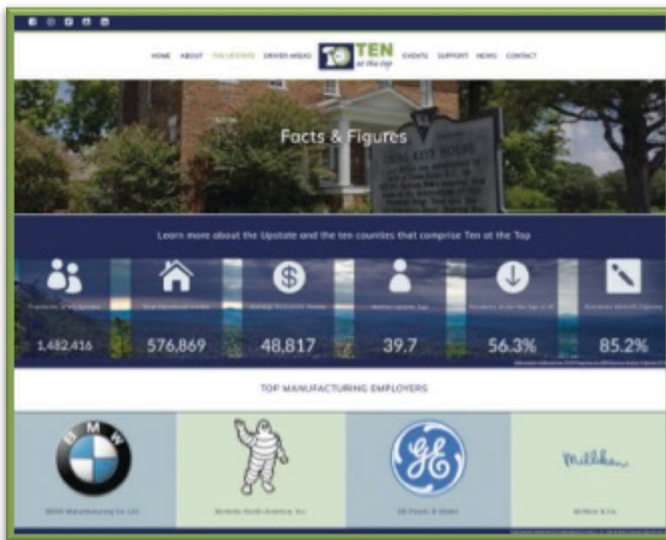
HOME ABOUT THE UPSTATE DRIVER AREAS TEN at the top EVENTS SUPPORT NEWS CONTACT

Facts & Figures

Learn more about the Upstate and the ten counties that comprise Ten at the Top

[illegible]
1,482,416

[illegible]
576,869

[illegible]
48,817

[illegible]
39.7

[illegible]
56.3%

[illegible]
85.2%

TOP MANUFACTURING EMPLOYERS

BMW
BMW Manufacturing Co. LLC

Michelin North America, Inc.

GE
GE Power & Water

Milliken
Milliken & Co.